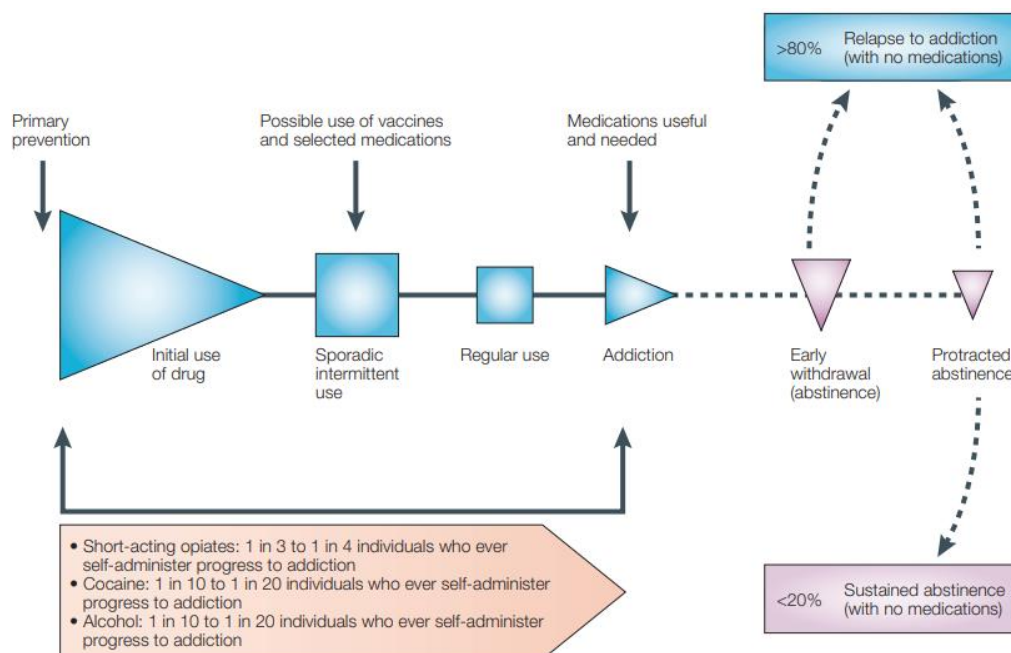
>80% Relapse to addiction (with no medications)

Primary prevention

Possible use of vaccines and selected medications

Medications useful and needed

Initial use of drug

Sporadic intermittent use

Regular use

Addiction

Early withdrawal (abstinence)

Protracted abstinence

• Short-acting opiates: 1 in 3 to 1 in 4 individuals who ever self-administer progress to addiction
• Cocaine: 1 in 10 to 1 in 20 individuals who ever self-administer progress to addiction
• Alcohol: 1 in 10 to 1 in 20 individuals who ever self-administer progress to addiction

<20% Sustained abstinence (with no medications)